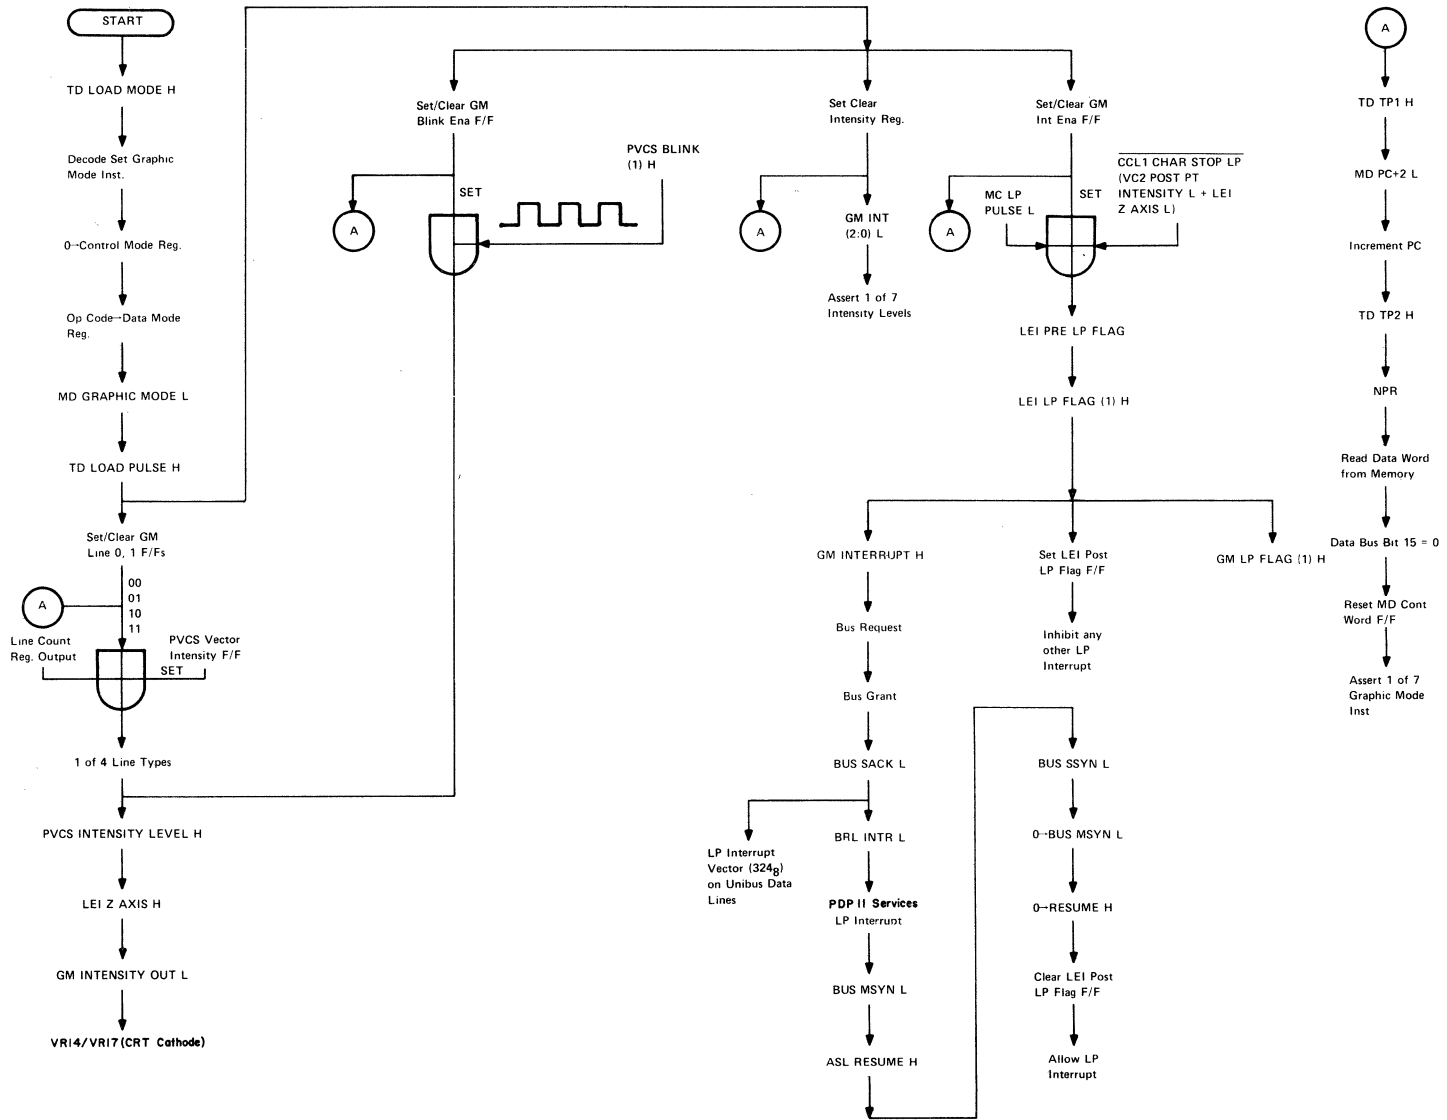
START

TD LOAD MODE H

Decode Set Graphic Mode Inst.

0→Control Mode Reg.

Op Code→Data Mode Reg.

MD GRAPHIC MODE L

TD LOAD PULSE H

Set/Clear GM Line 0, 1 F/Fs

A

00
01
10
11

Line Count Reg. Output

PVCS Vector Intensity F/F

SET

1 of 4 Line Types

PVCS INTENSITY LEVEL H

LEI Z AXIS H

GM INTENSITY OUT L

VR14/VR17(CRT Cathode)

Set/Clear GM Blink Ena F/F

A

SET

PVCS BLINK (1) H

Set Clear Intensity Reg.

A

GM INT (2:0) L

Assert 1 of 7 Intensity Levels

Set/Clear GM Int Ena F/F

A

MC LP PULSE L

SET

CCL1 CHAR STOP LP (VC2 POST PT INTENSITY L + LEI Z AXIS L)

LEI PRE LP FLAG

LEI LP FLAG (1) H

GM INTERRUPT H

Bus Request

Bus Grant

BUS SACK L

LP Interrupt Vector ($324_8$) on Unibus Data Lines

BRL INTR L

PDP II Services LP Interrupt

BUS MSYN L

ASL RESUME H

Set LEI Post LP Flag F/F

Inhibit any other LP Interrupt

GM LP FLAG (1) H

BUS SSYN L

0→BUS MSYN L

0→RESUME H

Clear LEI Post LP Flag F/F

Allow LP Interrupt

A

TD TP1 H

MD PC+2 L

Increment PC

TD TP2 H

NPR

Read Data Word from Memory

Data Bus Bit 15 = 0

Reset MD Cont Word F/F

Assert 1 of 7 Graphic Mode Inst